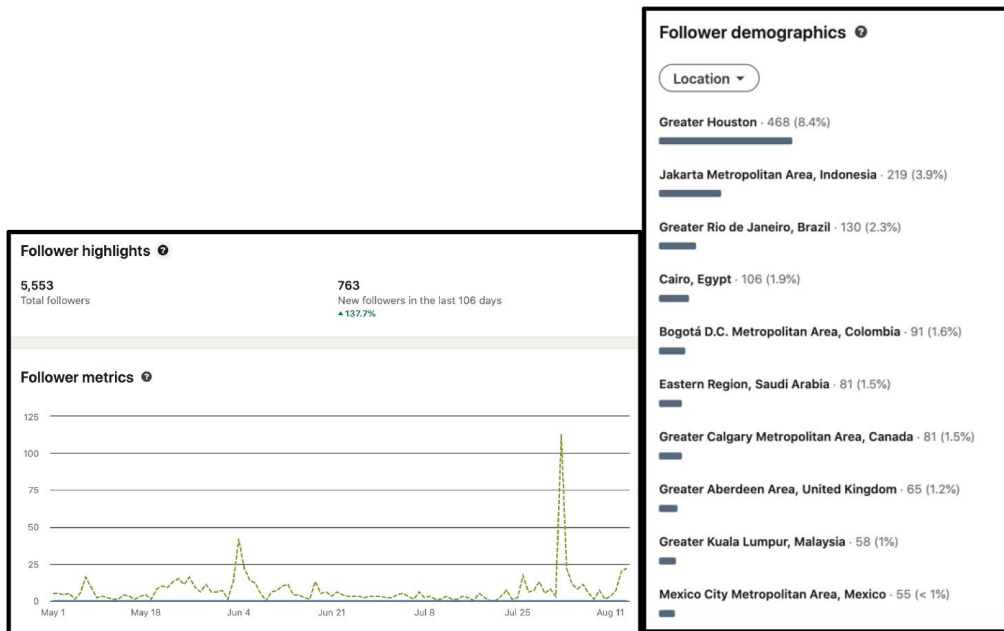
Follower highlights

5,553
Total followers

763
New followers in the last 106 days
▲137.7%

Follower metrics

125
100
75
50
25
0

May 1 May 18 Jun 4 Jun 21 Jul 8 Jul 25 Aug 11

Follower demographics

Location ▾

Greater Houston · 468 (8.4%)

Jakarta Metropolitan Area, Indonesia · 219 (3.9%)

Greater Rio de Janeiro, Brazil · 130 (2.3%)

Cairo, Egypt · 106 (1.9%)

Bogotá D.C. Metropolitan Area, Colombia · 91 (1.6%)

Eastern Region, Saudi Arabia · 81 (1.5%)

Greater Calgary Metropolitan Area, Canada · 81 (1.5%)

Greater Aberdeen Area, United Kingdom · 65 (1.2%)

Greater Kuala Lumpur, Malaysia · 58 (1%)

Mexico City Metropolitan Area, Mexico · 55 (< 1%)